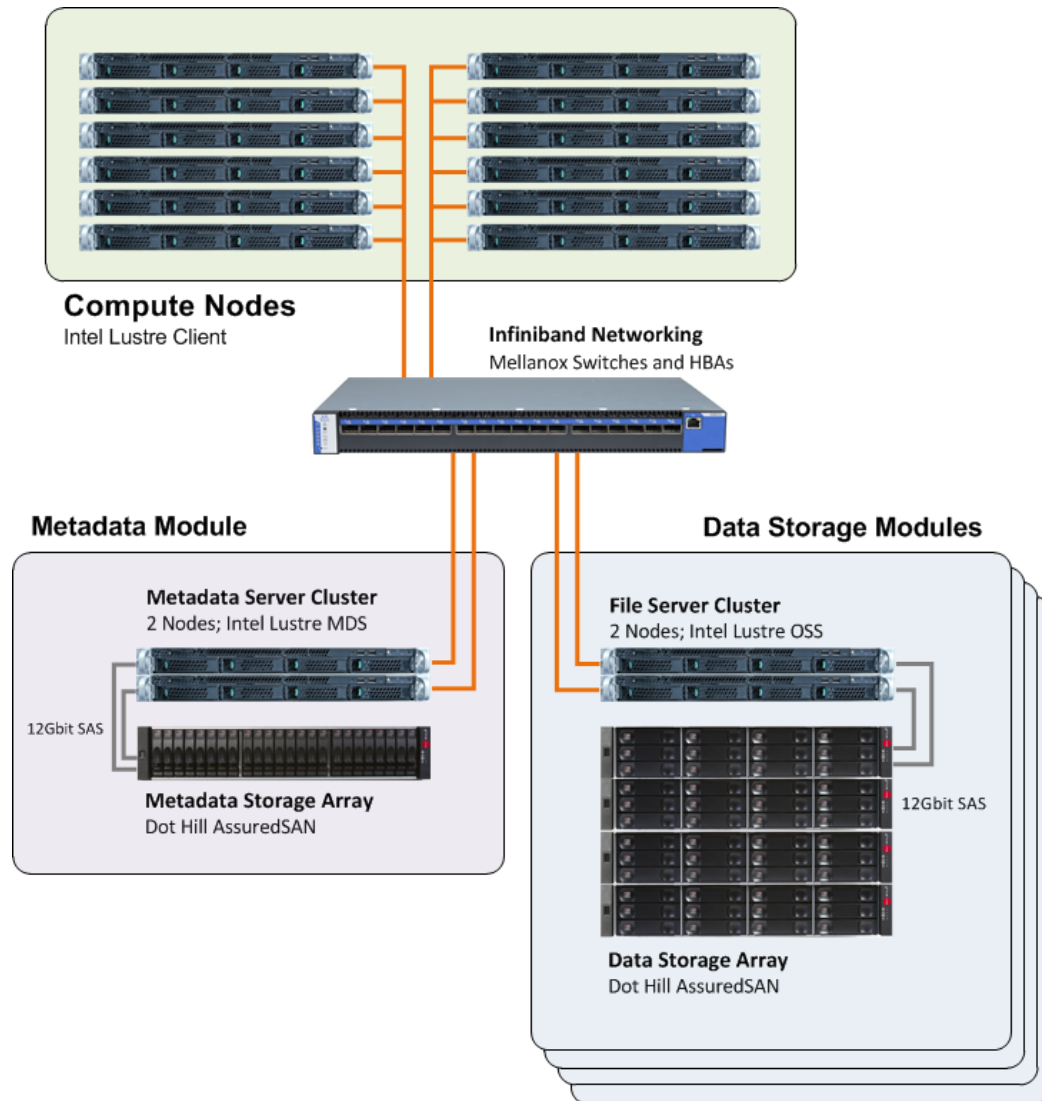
Compute Nodes
Intel Lustre Client

Infiniband Networking
Mellanox Switches and HBAs

Metadata Module

Metadata Server Cluster
2 Nodes; Intel Lustre MDS

12Gbit SAS

Metadata Storage Array
Dot Hill AssuredSAN

Data Storage Modules

File Server Cluster
2 Nodes; Intel Lustre OSS

12Gbit SAS

Data Storage Array
Dot Hill AssuredSAN